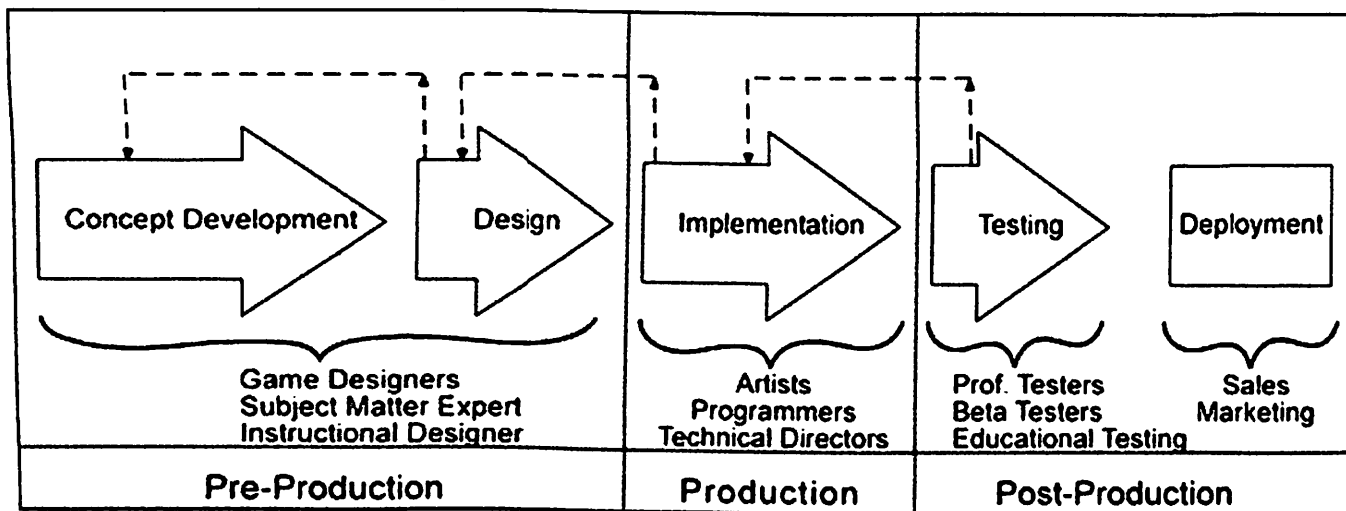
Concept Development

Design

Implementation

Testing

Deployment

Game Designers
Subject Matter Expert
Instructional Designer

Artists
Programmers
Technical Directors

Prof. Testers
Beta Testers
Educational Testing

Sales
Marketing

Pre-Production

Production

Post-Production